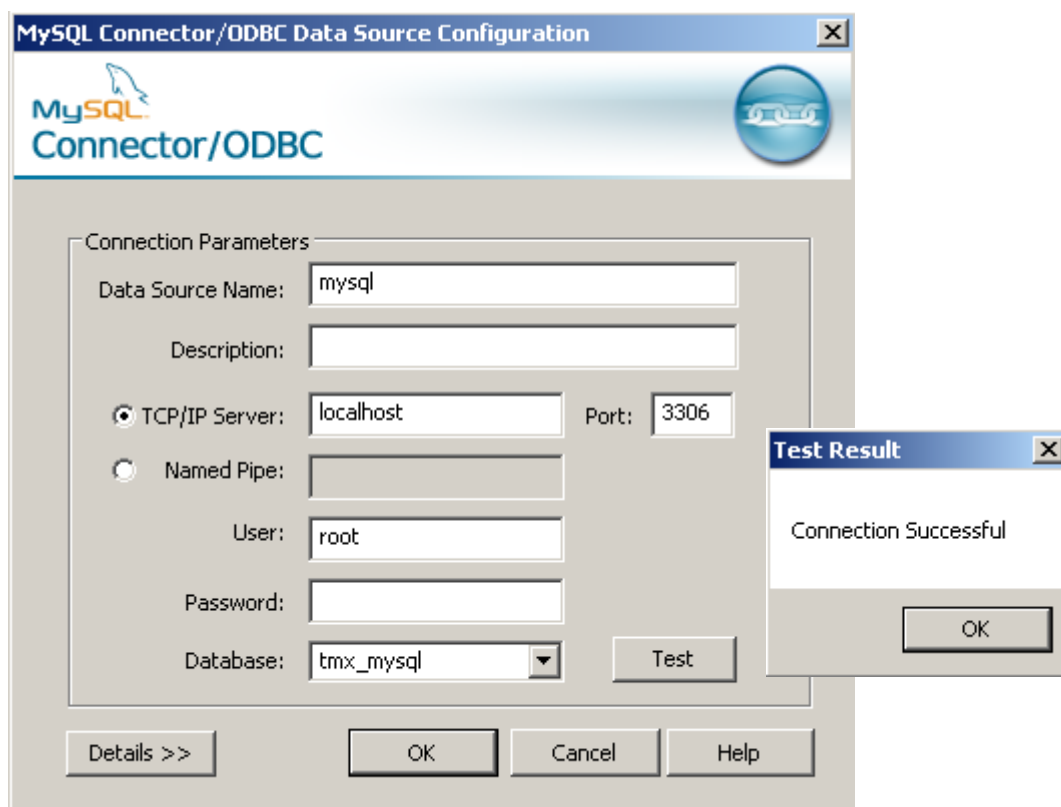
MySQL Connector/ODBC Data Source Configuration

MySQL
Connector/ODBC

Connection Parameters

Data Source Name: mysql

Description:

TCP/IP Server: localhost

Port: 3306

Named Pipe:

User: root

Password:

Database: tmx_mysql

Test

Details >>

OK

Cancel

Help

Test Result

Connection Successful

OK